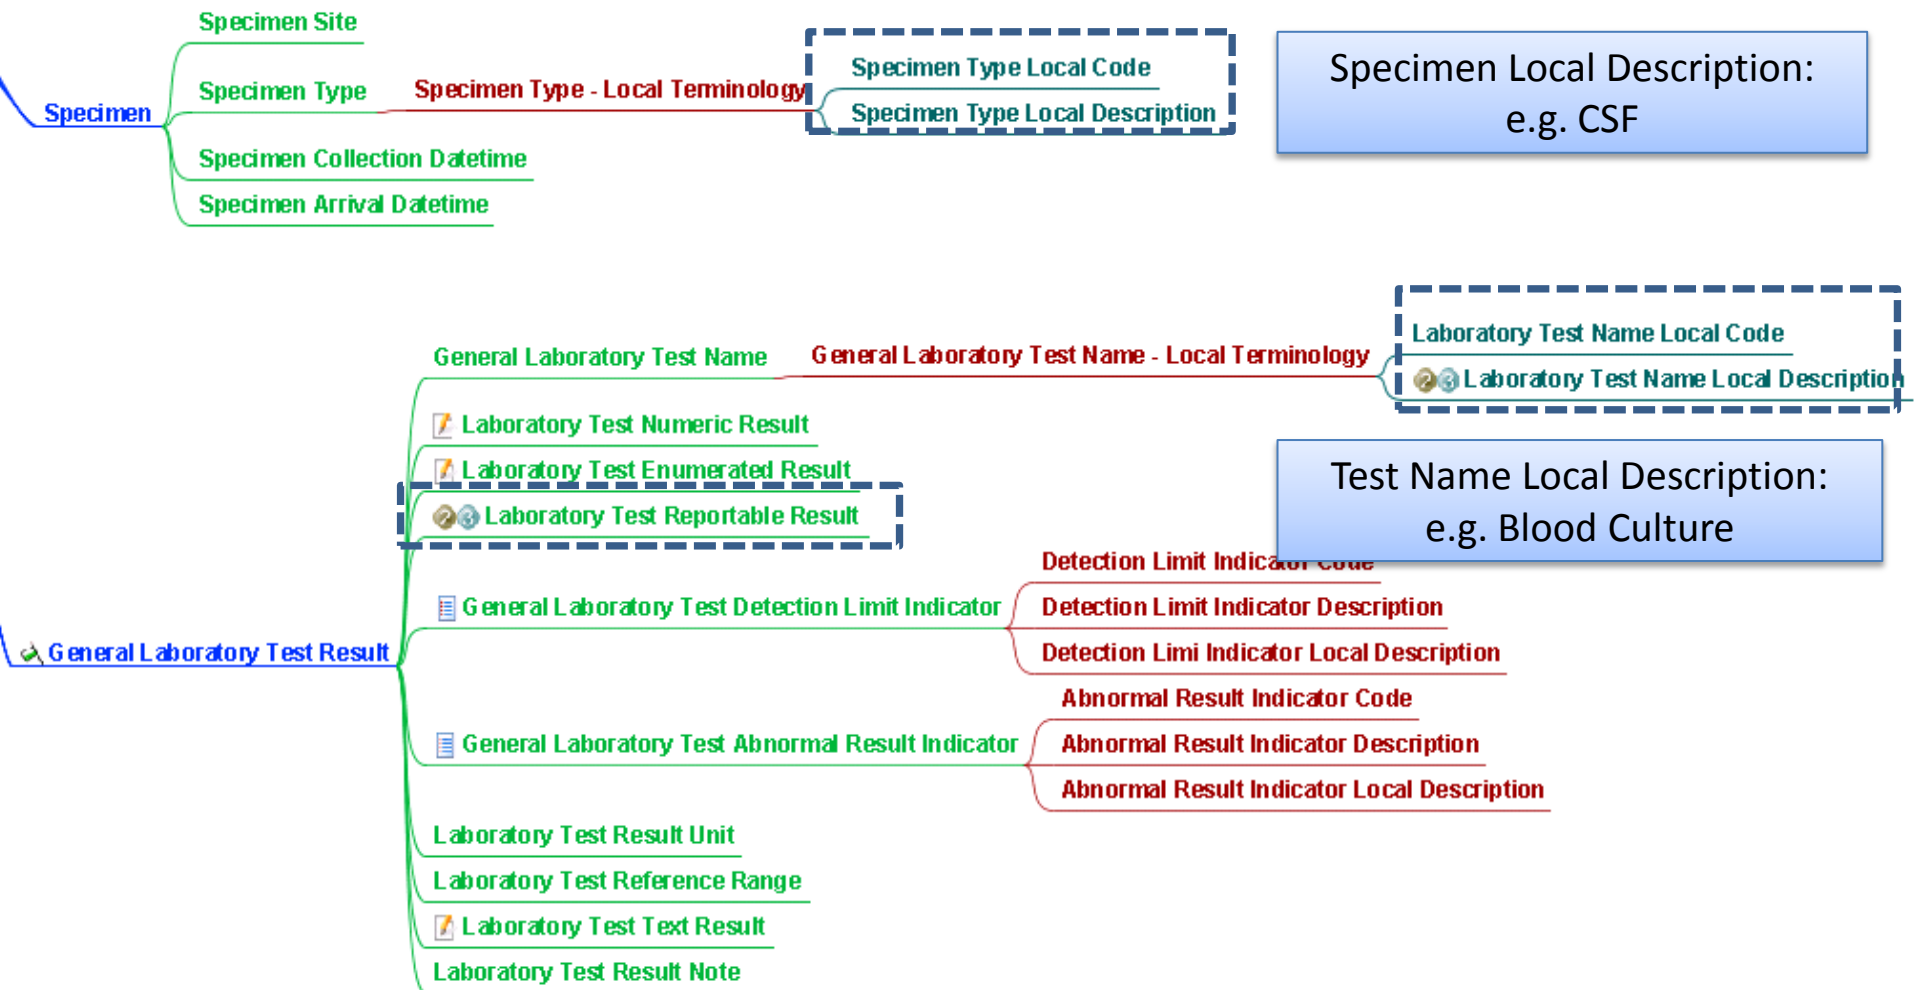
Specimen Site

Specimen

Specimen Type

Specimen Type - Local Terminology

Specimen Type Local Code

Specimen Type Local Description

Specimen Local Description: e.g. CSF

Specimen Collection Datetime

Specimen Arrival Datetime

General Laboratory Test Name

General Laboratory Test Name - Local Terminology

Laboratory Test Name Local Code

Laboratory Test Name Local Description

Laboratory Test Numeric Result

Laboratory Test Enumerated Result

Test Name Local Description: e.g. Blood Culture

Laboratory Test Reportable Result

Detection Limit Indicat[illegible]

General Laboratory Test Detection Limit Indicator

Detection Limit Indicator Description

General Laboratory Test Result

Detection Limi Indicator Local Description

Abnormal Result Indicator Code

General Laboratory Test Abnormal Result Indicator

Abnormal Result Indicator Description

Abnormal Result Indicator Local Description

Laboratory Test Result Unit

Laboratory Test Reference Range

Laboratory Test Text Result

Laboratory Test Result Note